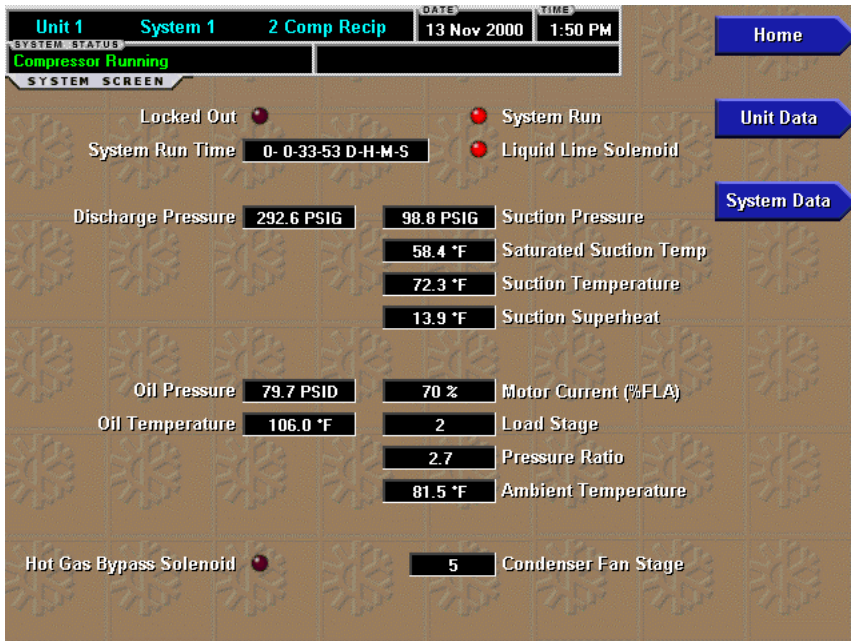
Unit 1 System 1 2 Comp Recip
DATE 13 Nov 2000
TIME 1:50 PM
SYSTEM STATUS
Compressor Running
SYSTEM SCREEN

Home
Unit Data
System Data

Locked Out
System Run
System Run Time 0- 0-33-53 D-H-M-S
Liquid Line Solenoid

Discharge Pressure 292.6 PSIG
98.8 PSIG Suction Pressure
58.4 °F Saturated Suction Temp
72.3 °F Suction Temperature
13.9 °F Suction Superheat

Oil Pressure 79.7 PSID
70 % Motor Current (%FLA)
Oil Temperature 106.0 °F
2 Load Stage
2.7 Pressure Ratio
81.5 °F Ambient Temperature

Hot Gas Bypass Solenoid
5 Condenser Fan Stage